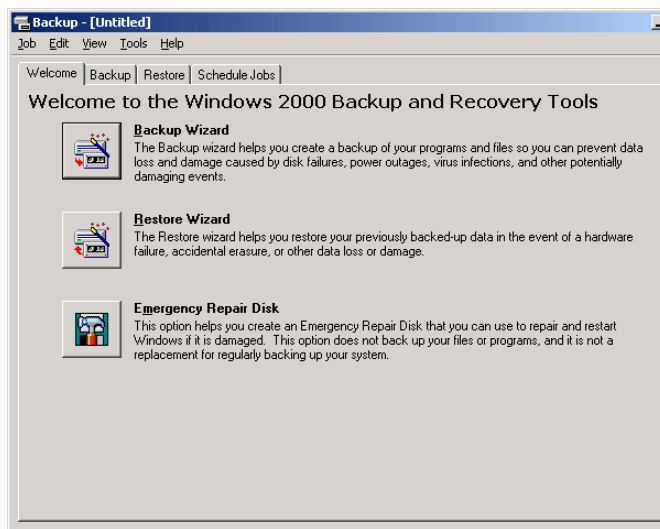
Backup - [Untitled]

Job Edit View Tools Help

Welcome | Backup | Restore | Schedule Jobs

Welcome to the Windows 2000 Backup and Recovery Tools

Backup Wizard
The Backup wizard helps you create a backup of your programs and files so you can prevent data loss and damage caused by disk failures, power outages, virus infections, and other potentially damaging events.

Restore Wizard
The Restore wizard helps you restore your previously backed-up data in the event of a hardware failure, accidental erasure, or other data loss or damage.

Emergency Repair Disk
This option helps you create an Emergency Repair Disk that you can use to repair and restart Windows if it is damaged. This option does not back up your files or programs, and it is not a replacement for regularly backing up your system.